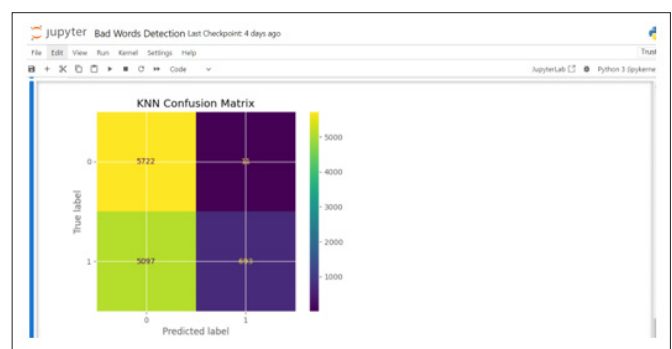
jupyter Bad Words Detection Last Checkpoint: 4 days ago

File Edit View Run Kernel Settings Help

Trust

Code

JupyterLab Python 3 (ipykerne

KNN Confusion Matrix

| | 0 | 1 |
|---|---|---|
| 0 | 5722 | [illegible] |
| 1 | 5097 | 693 |

True label

Predicted label

5000
4000
3000
2000
1000